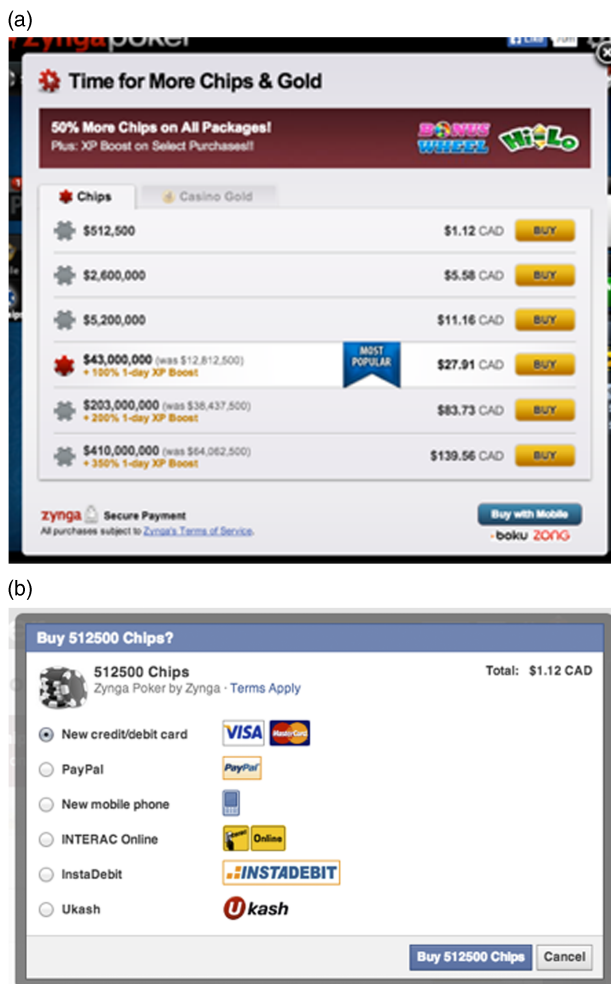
(a)

zynga poker

Time for More Chips & Gold

50% More Chips on All Packages!
Plus: XP Boost on Select Purchases!!

BONUS WHEEL HiLo

Chips Casino Gold

| | | | |
|---|---|---|---|
| $512,500 | | $1.12 CAD | BUY |
| $2,600,000 | | $5.58 CAD | BUY |
| $5,200,000 | | $11.16 CAD | BUY |
| $43,000,000 (was $12,812,500) + 100% 1-day XP Boost | MOST POPULAR | $27.91 CAD | BUY |
| $203,000,000 (was $38,437,500) + 200% 1-day XP Boost | | $83.73 CAD | BUY |
| $410,000,000 (was $64,062,500) + 350% 1-day XP Boost | | $139.56 CAD | BUY |

zynga Secure Payment
All purchases subject to Zynga's Terms of Service.

Buy with Mobile
boku ZONG

(b)

Buy 512500 Chips?

512500 Chips
Zynga Poker by Zynga · Terms Apply

Total: $1.12 CAD

New credit/debit card VISA MasterCard
PayPal PayPal
New mobile phone
INTERAC Online Online
InstaDebit INSTADEBIT
Ukash Ukash

Buy 512500 Chips Cancel